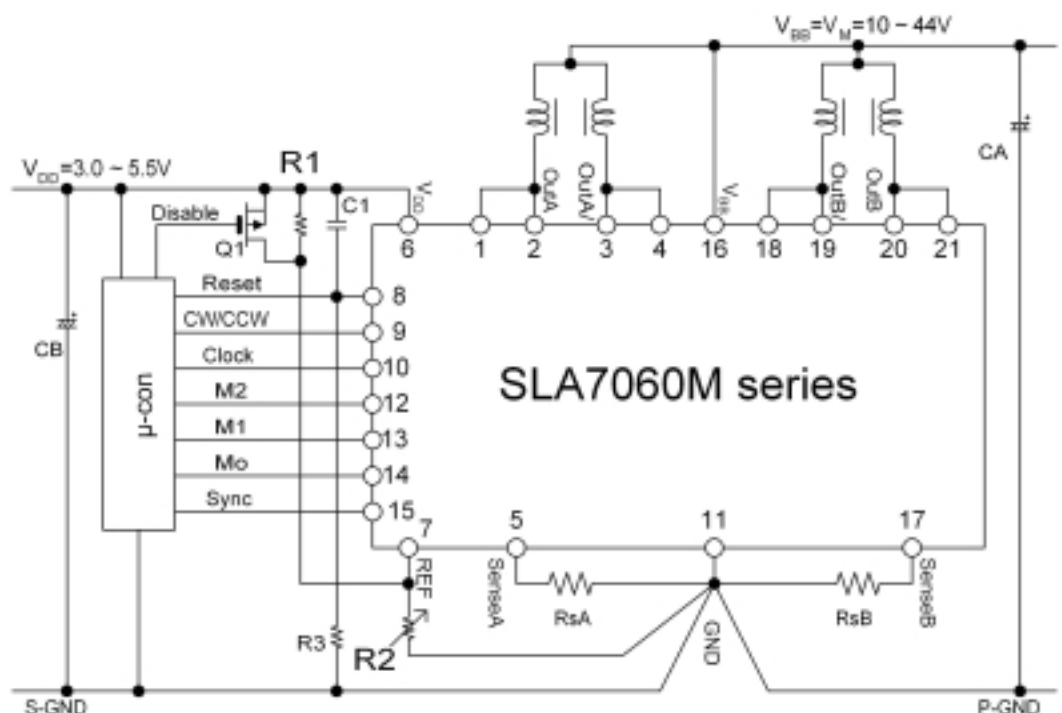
$V_{BB}=V_M=10 \sim 44V$

$V_{DD}=3.0 \sim 5.5V$

R1

C1

Disable

Q1

$V_{DD}$

OutA

OutA/

$V_{BB}$

OutB/

OutB

CA

6 1 2 3 4 16 18 19 20 21

Reset 8

CW/CCW 9

Clock 10

M2 12

M1 13

Mo 14

Sync 15

CB

μ-con

SLA7060M series

7 5 11 17

REF

SenseA

RsA

RsB

SenseB

R3

R2

GND

S-GND

P-GND